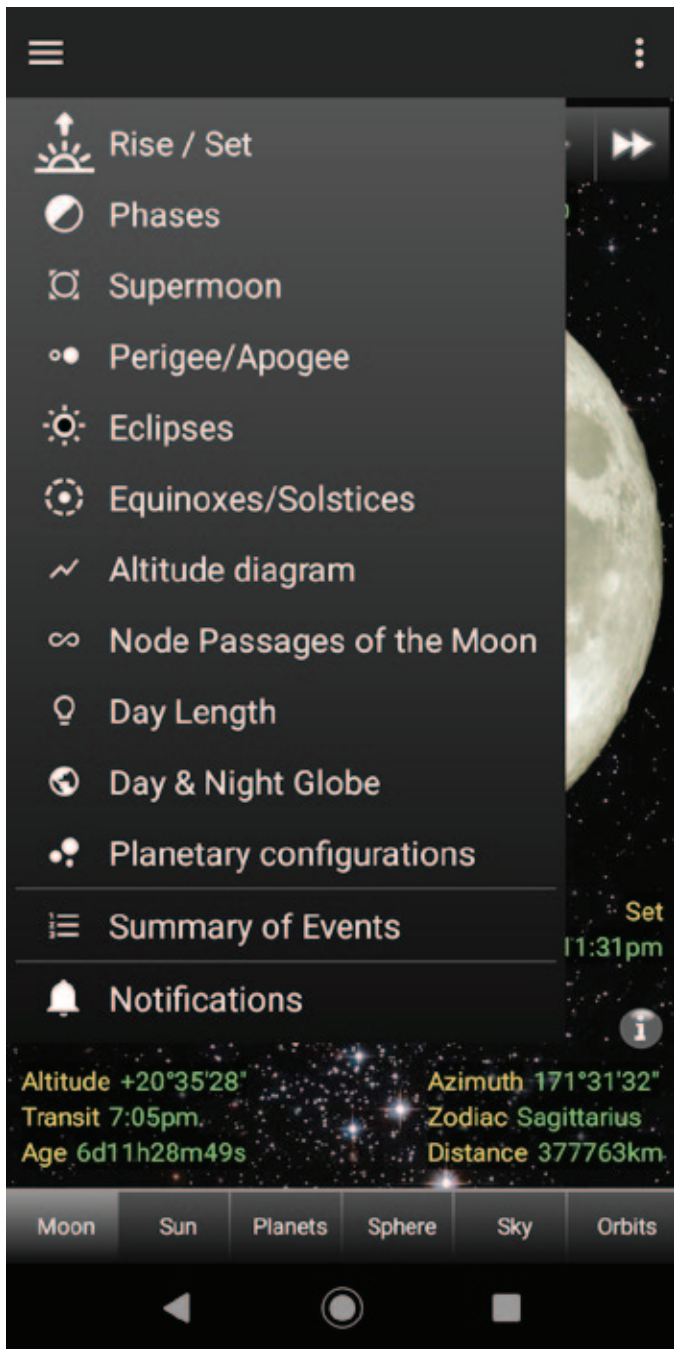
Rise / Set

Phases

Supermoon

Perigee/Apogee

Eclipses

Equinoxes/Solstices

Altitude diagram

Node Passages of the Moon

Day Length

Day & Night Globe

Planetary configurations

Summary of Events

Notifications

Set
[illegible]1:31pm

Altitude +20°35'28"
Transit 7:05pm
Age 6d11h28m49s

Azimuth 171°31'32"
Zodiac Sagittarius
Distance 377763km

Moon | Sun | Planets | Sphere | Sky | Orbits